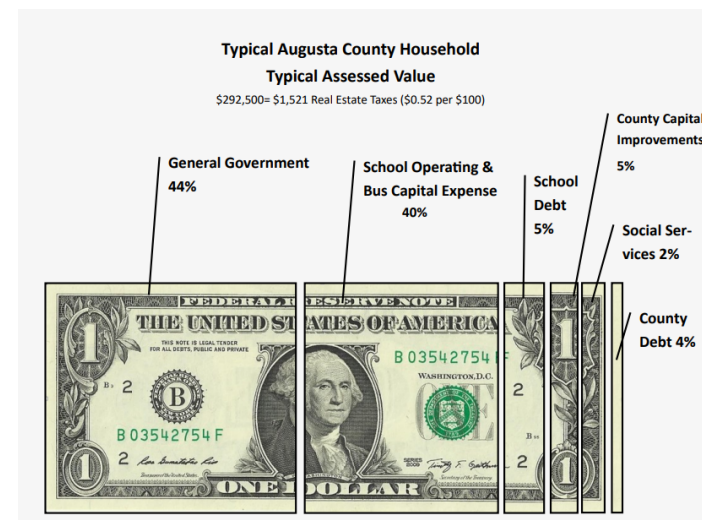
Typical Augusta County Household
Typical Assessed Value
$292,500= $1,521 Real Estate Taxes ($0.52 per $100)

General Government
44%

School Operating & Bus Capital Expense
40%

School Debt
5%

County Capital Improvements
5%

Social Services 2%

County Debt 4%

FEDERAL RESERVE NOTE
THE UNITED STATES OF AMERICA
THIS NOTE IS LEGAL TENDER FOR ALL DEBTS, PUBLIC AND PRIVATE
B 03542754 F
B 03542754 F
B
B 2
2
2
2
B2
WASHINGTON, D.C.
SERIES 2009
ONE DOLLAR
1
1
1
1
ONE